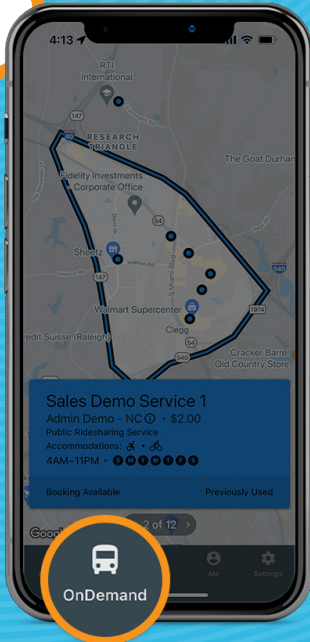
4:13

RTI International

RESEARCH TRIANGLE

Fidelity Investments Corporate Office

The Goat Durham

54

Sheetz

147

S Miami Blvd

540

Walmart Supercenter

1974

redit Suisse (Raleigh)

Clegg

540

Cracker Barrel Old Country Store

Sales Demo Service 1

Admin Demo - NC ⓘ • $2.00

Public Ridesharing Service

Accommodations: • 

4AM–11PM • S M T W T F S

Booking Available

Previously Used

Google

2 of 12 >

Me

Settings

OnDemand